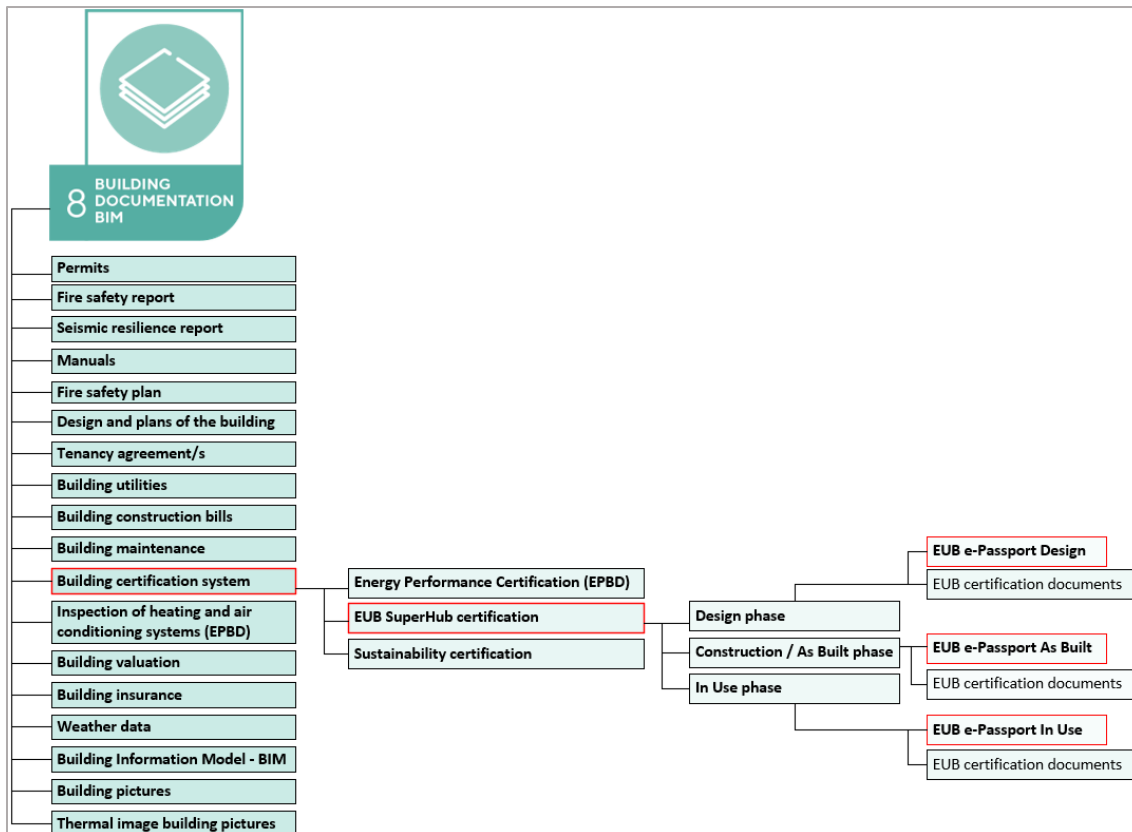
8 BUILDING DOCUMENTATION BIM

Permits
Fire safety report
Seismic resilience report
Manuals
Fire safety plan
Design and plans of the building
Tenancy agreement/s
Building utilities
Building construction bills
Building maintenance
Building certification system
Inspection of heating and air conditioning systems (EPBD)
Building valuation
Building insurance
Weather data
Building Information Model - BIM
Building pictures
Thermal image building pictures

Energy Performance Certification (EPBD)
EUB SuperHub certification
Sustainability certification

Design phase
Construction / As Built phase
In Use phase

EUB e-Passport Design
EUB certification documents
EUB e-Passport As Built
EUB certification documents
EUB e-Passport In Use
EUB certification documents